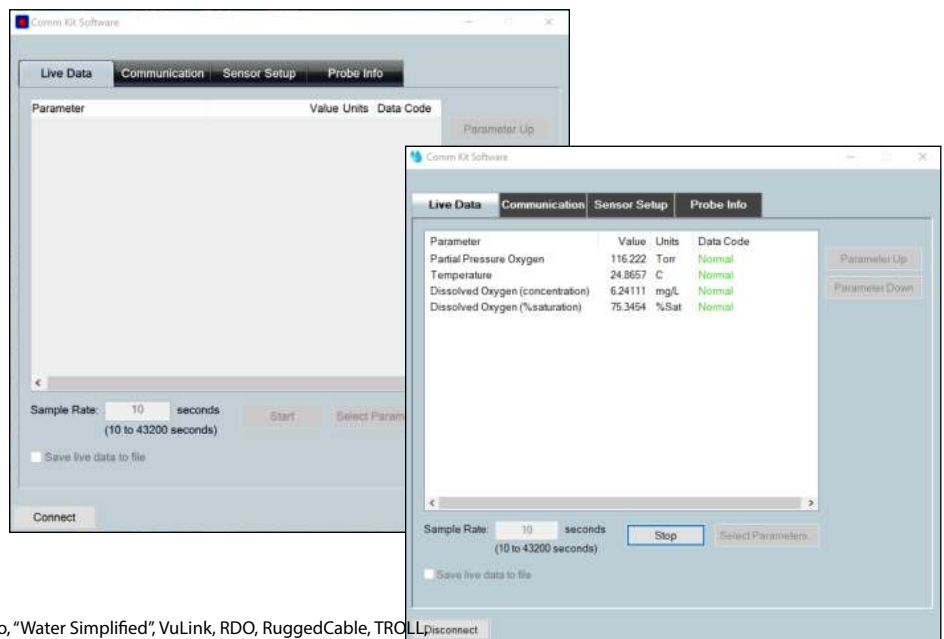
Comm Kit Software

Live Data Communication Sensor Setup Probe Info

Parameter Value Units Data Code

Parameter Up

<

Sample Rate: 10 seconds
(10 to 43200 seconds)

Start Select Param

Save live data to file

Connect

Comm Kit Software

Live Data Communication Sensor Setup Probe Info

| Parameter | Value | Units | Data Code |
|---|---|---|---|
| Partial Pressure Oxygen | 116.222 | Torr | Normal |
| Temperature | 24.8657 | C | Normal |
| Dissolved Oxygen (concentration) | 6.24111 | mg/L | Normal |
| Dissolved Oxygen (%saturation) | 75.3454 | %Sat | Normal |

Parameter Up

Parameter Down

< >

Sample Rate: 10 seconds
(10 to 43200 seconds)

Stop Select Parameters...

Save live data to file

Disconnect

o, "Water Simplified", VuLink, RDO, RuggedCable, TROLL